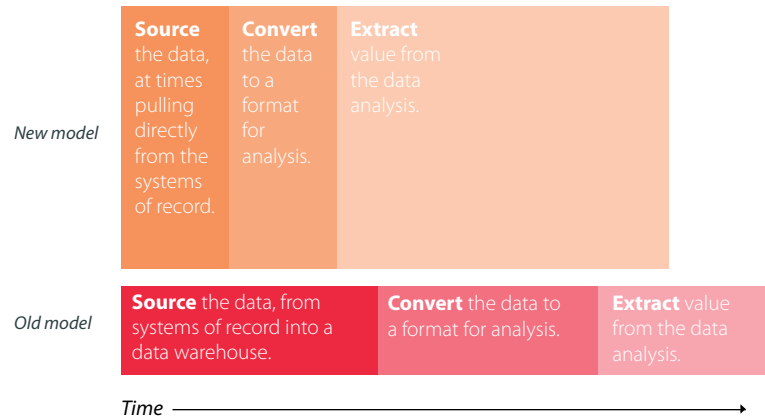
New model

**Source** the data, at times pulling directly from the systems of record.

**Convert** the data to a format for analysis.

**Extract** value from the data analysis.

Old model

**Source** the data, from systems of record into a data warehouse.

**Convert** the data to a format for analysis.

**Extract** value from the data analysis.

Time